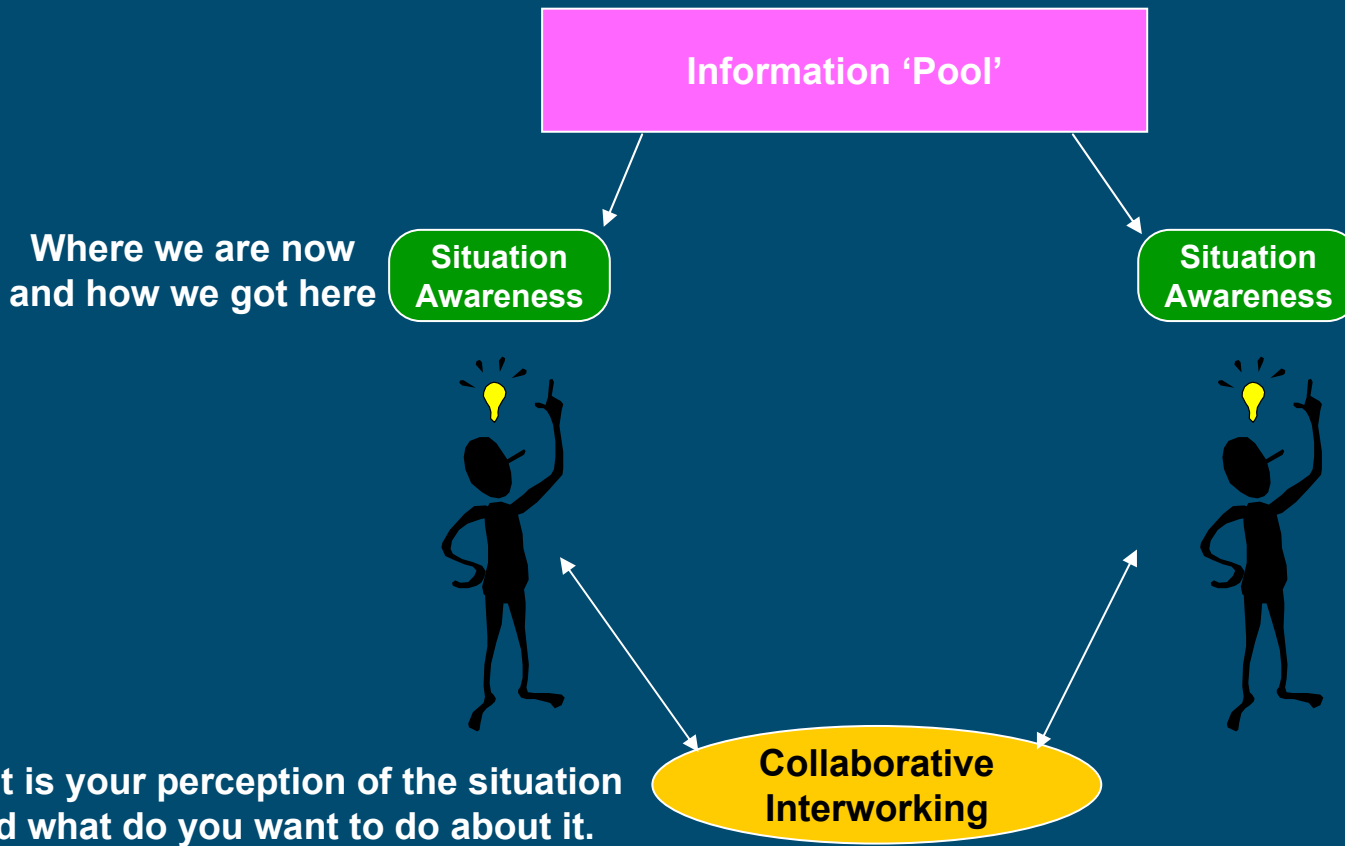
Information 'Pool'

Where we are now and how we got here

Situation Awareness

Situation Awareness

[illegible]t is your perception of the situation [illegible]d what do you want to do about it.

Collaborative Interworking